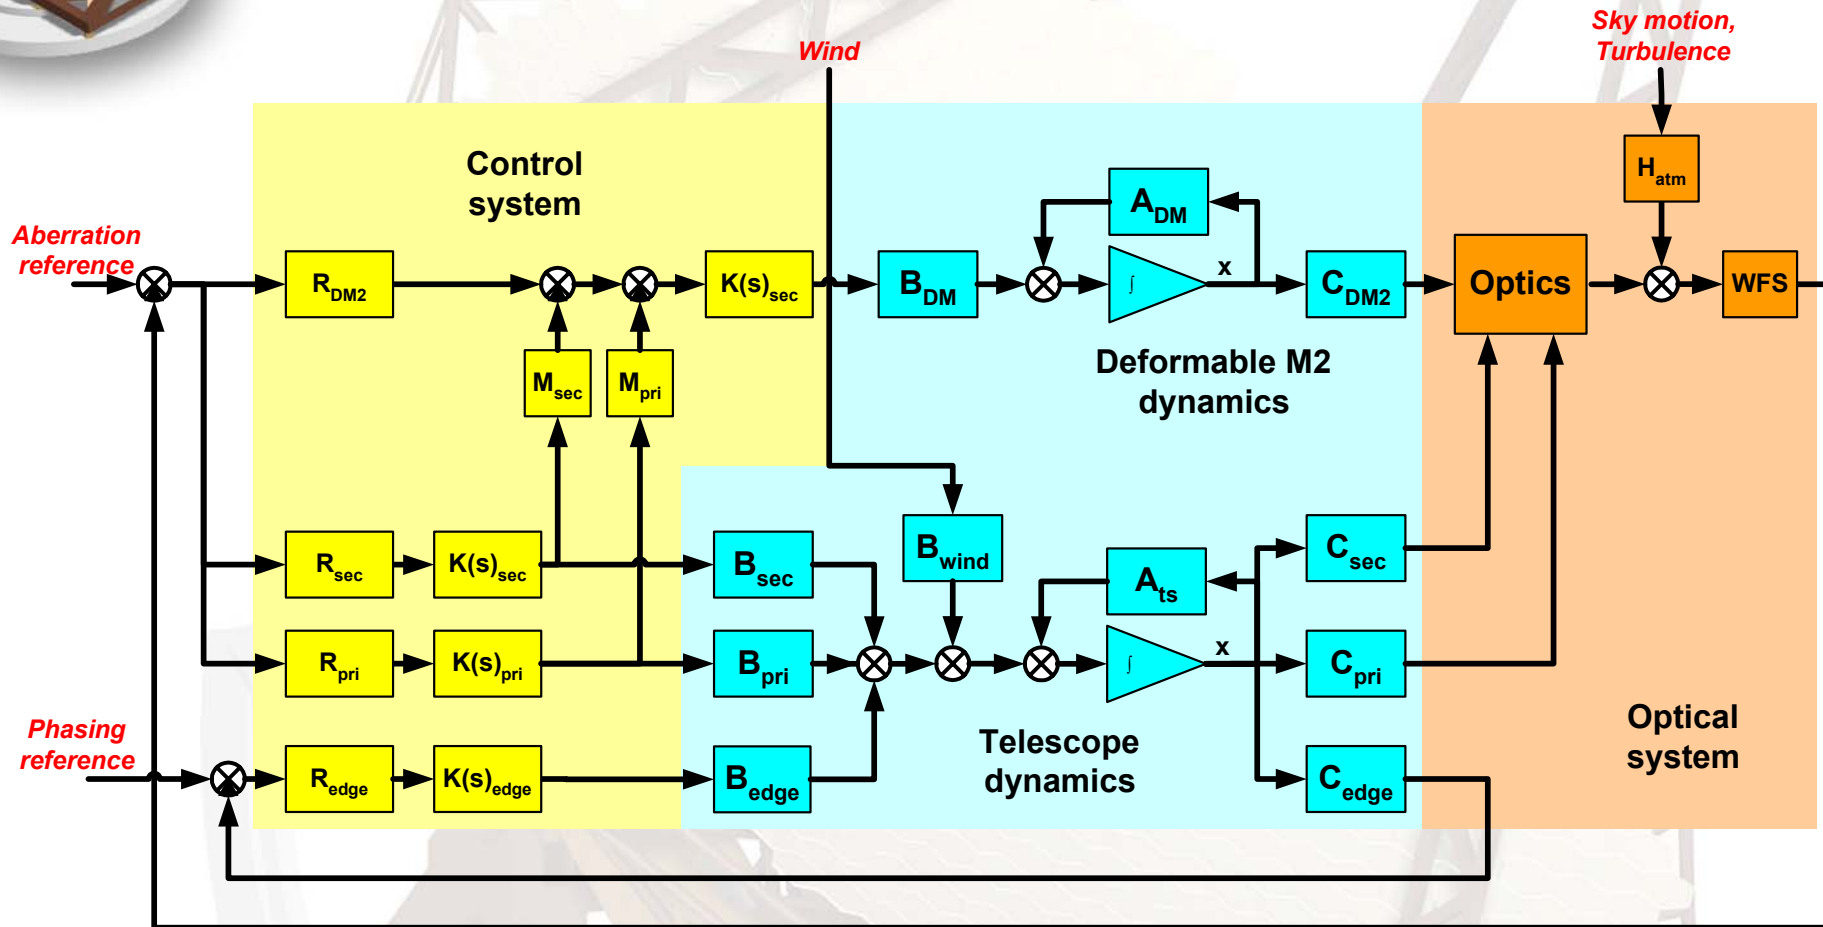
Wind

Sky motion, Turbulence

Control system

Aberration reference

$R_{DM2}$

$K(s)_{sec}$

$B_{DM}$

$A_{DM}$

$\int$

x

$C_{DM2}$

Optics

$H_{atm}$

WFS

$M_{sec}$

$M_{pri}$

Deformable M2 dynamics

$R_{sec}$

$K(s)_{sec}$

$B_{sec}$

$B_{wind}$

$A_{ts}$

$C_{sec}$

$R_{pri}$

$K(s)_{pri}$

$B_{pri}$

$\int$

x

$C_{pri}$

Phasing reference

$R_{edge}$

$K(s)_{edge}$

$B_{edge}$

Telescope dynamics

$C_{edge}$

Optical system